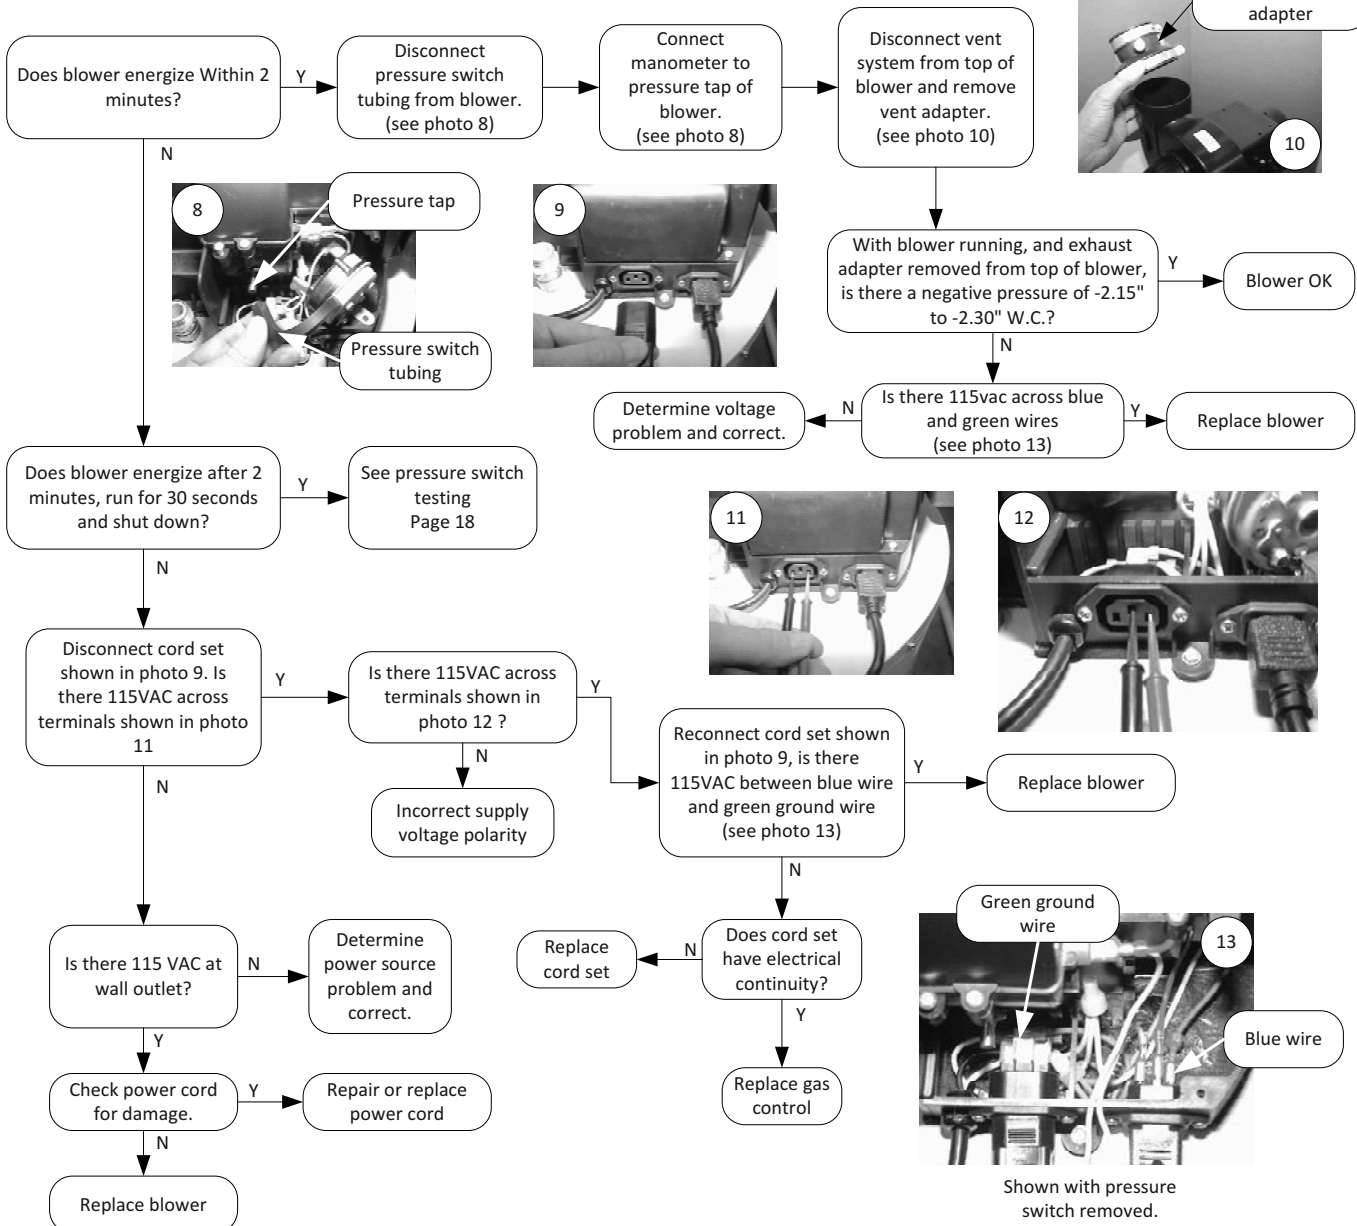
adapter

Does blower energize Within 2 minutes?

Y

Disconnect pressure switch tubing from blower. (see photo 8)

Connect manometer to pressure tap of blower. (see photo 8)

Disconnect vent system from top of blower and remove vent adapter. (see photo 10)

10

N

8

Pressure tap

Pressure switch tubing

9

With blower running, and exhaust adapter removed from top of blower, is there a negative pressure of -2.15" to -2.30" W.C.?

Y

Blower OK

N

Determine voltage problem and correct.

N

Is there 115vac across blue and green wires (see photo 13)

Y

Replace blower

Does blower energize after 2 minutes, run for 30 seconds and shut down?

Y

See pressure switch testing Page 18

11

12

N

Disconnect cord set shown in photo 9. Is there 115VAC across terminals shown in photo 11

Y

Is there 115VAC across terminals shown in photo 12 ?

Y

N

Reconnect cord set shown in photo 9, is there 115VAC between blue wire and green ground wire (see photo 13)

Y

Replace blower

N

Incorrect supply voltage polarity

N

Green ground wire

13

Is there 115 VAC at wall outlet?

N

Determine power source problem and correct.

Replace cord set

N

Does cord set have electrical continuity?

Blue wire

Y

Y

Check power cord for damage.

Y

Repair or replace power cord

Replace gas control

N

Replace blower

Shown with pressure switch removed.